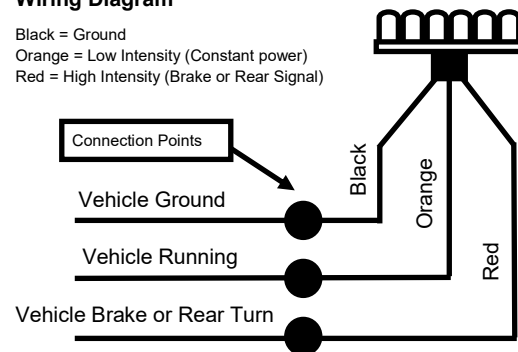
Wiring Diagram

Black = Ground
Orange = Low Intensity (Constant power)
Red = High Intensity (Brake or Rear Signal)

Connection Points

Vehicle Ground

Vehicle Running

Vehicle Brake or Rear Turn

Black

Orange

Red